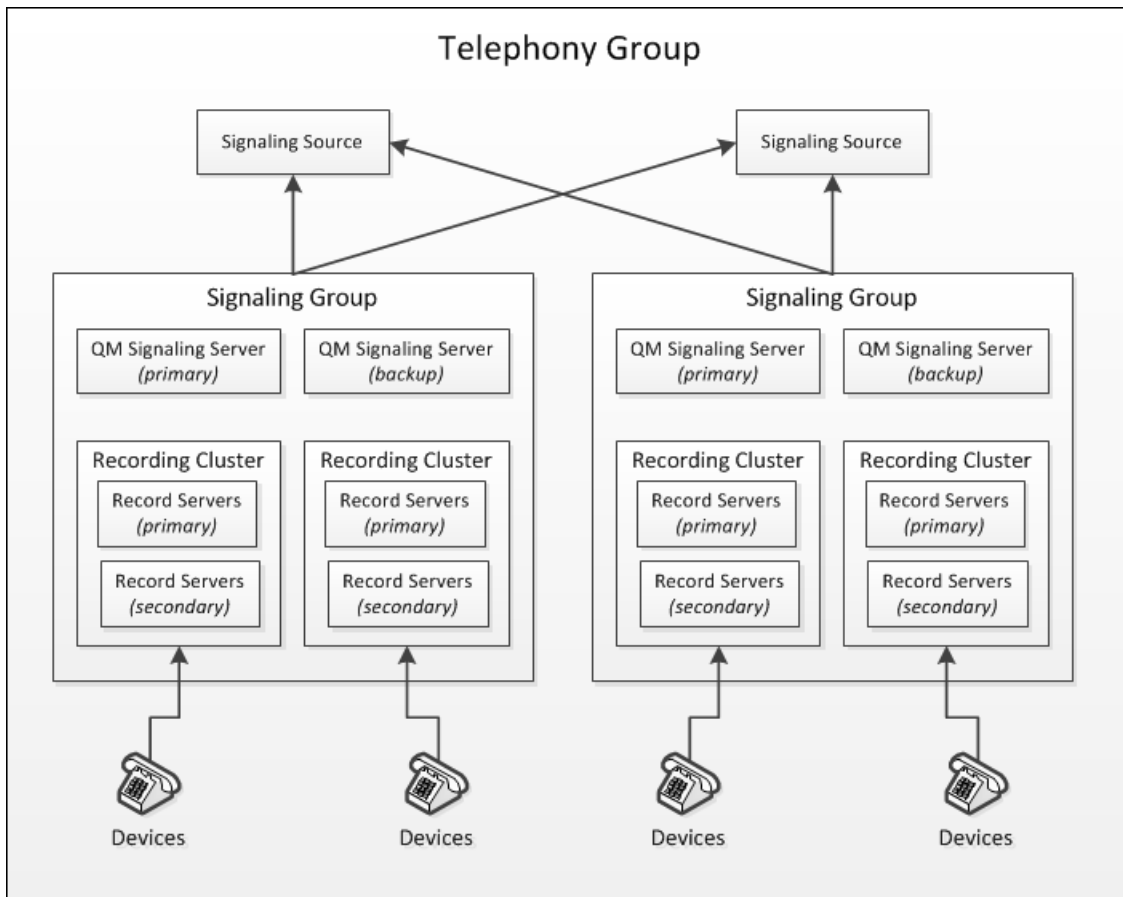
Telephony Group

Signaling Source

Signaling Source

Signaling Group

QM Signaling Server
*(primary)*

QM Signaling Server
*(backup)*

Recording Cluster

Record Servers
*(primary)*

Record Servers
*(secondary)*

Recording Cluster

Record Servers
*(primary)*

Record Servers
*(secondary)*

Signaling Group

QM Signaling Server
*(primary)*

QM Signaling Server
*(backup)*

Recording Cluster

Record Servers
*(primary)*

Record Servers
*(secondary)*

Recording Cluster

Record Servers
*(primary)*

Record Servers
*(secondary)*

Devices

Devices

Devices

Devices